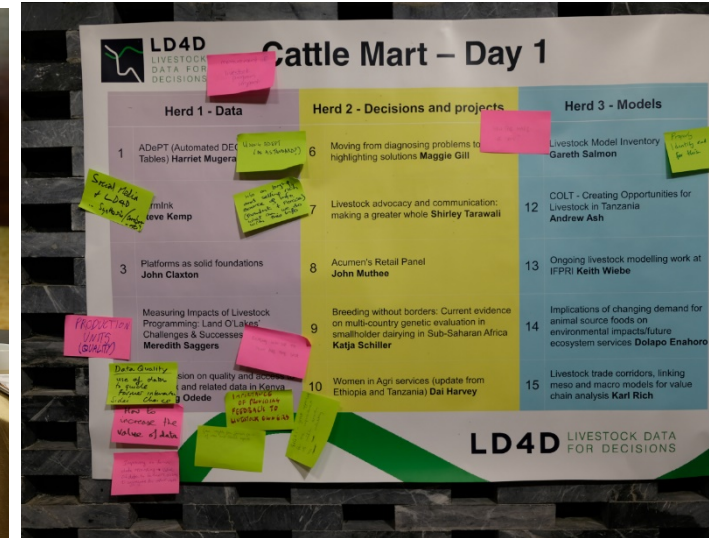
LD4D LIVESTOCK DATA FOR DECISIONS

Cattle Mart – Day 1

| Herd 1 - Data | | Herd 2 - Decisions and projects | | Herd 3 - Models | |
|---|---|---|---|---|---|
| 1 | ADePT (Automated DE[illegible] Tables) Harriet Mugera | 6 | Moving from diagnosing problems to highlighting solutions Maggie Gill | 11 | Livestock Model Inventory Gareth Salmon |
| 2 | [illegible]rmInk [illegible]eve Kemp | 7 | Livestock advocacy and communication: making a greater whole Shirley Tarawali | 12 | COLT - Creating Opportunities for Livestock in Tanzania Andrew Ash |
| 3 | Platforms as solid foundations John Claxton | 8 | Acumen's Retail Panel John Muthee | 13 | Ongoing livestock modelling work at IFPRI Keith Wiebe |
| 4 | Measuring Impacts of Livestock Programming: Land O'Lakes' Challenges & Successes Meredith Saggers | 9 | Breeding without borders: Current evidence on multi-country genetic evaluation in smallholder dairying in Sub-Saharan Africa Katja Schiller | 14 | Implications of changing demand for animal source foods on environmental impacts/future ecosystem services Dolapo Enahoro |
| 5 | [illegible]sion on quality and acce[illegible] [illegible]k and related data in Kenya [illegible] Odede | 10 | Women in Agri services (update from Ethiopia and Tanzania) Dai Harvey | 15 | Livestock trade corridors, linking meso and macro models for value chain analysis Karl Rich |

Social Media & LD4D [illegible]

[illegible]

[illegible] (ie estimated)

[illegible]

PRODUCTION UNITS (QUALITY)

Data Quality use of data to guide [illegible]

Need to increase the value of data

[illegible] FEEDBACK TO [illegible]

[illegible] quality and for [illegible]

LD4D LIVESTOCK DATA FOR DECISIONS